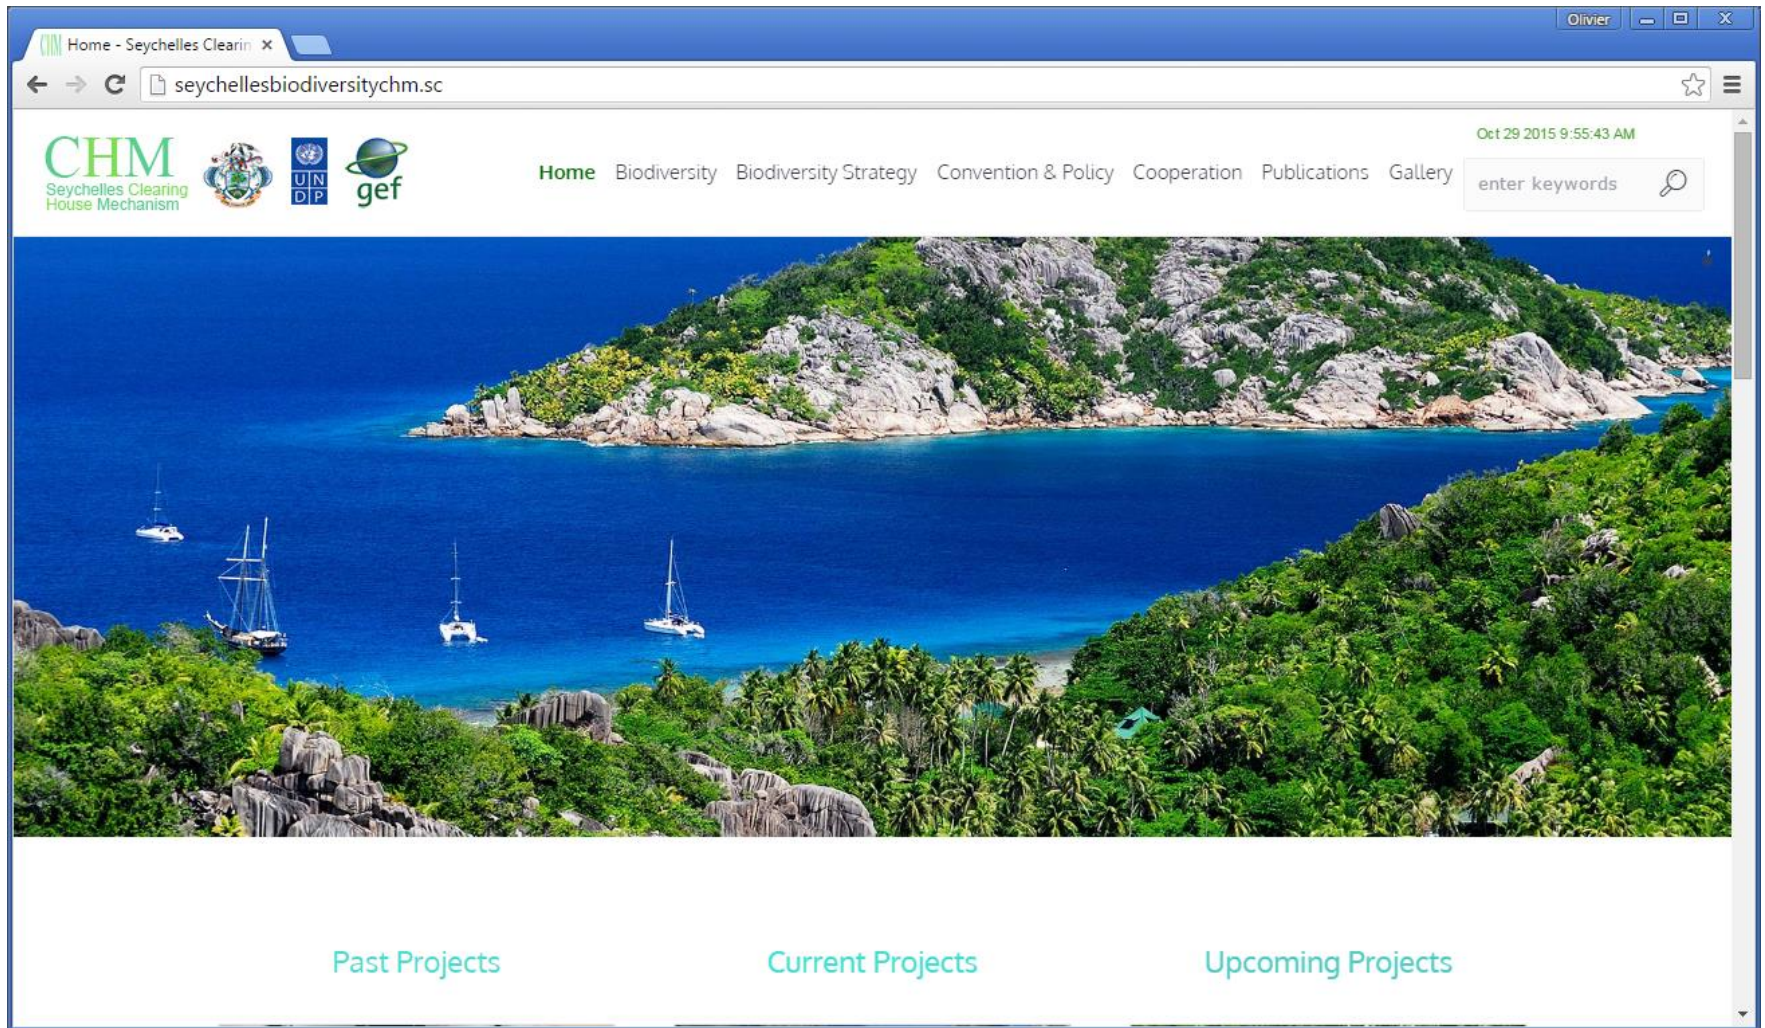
Olivier

Home - Seychelles Clearin ×

seychellesbiodiversitychm.sc

CHM
Seychelles Clearing House Mechanism

UN DP

gef

Oct 29 2015 9:55:43 AM

Home Biodiversity Biodiversity Strategy Convention & Policy Cooperation Publications Gallery

enter keywords

Past Projects

Current Projects

Upcoming Projects